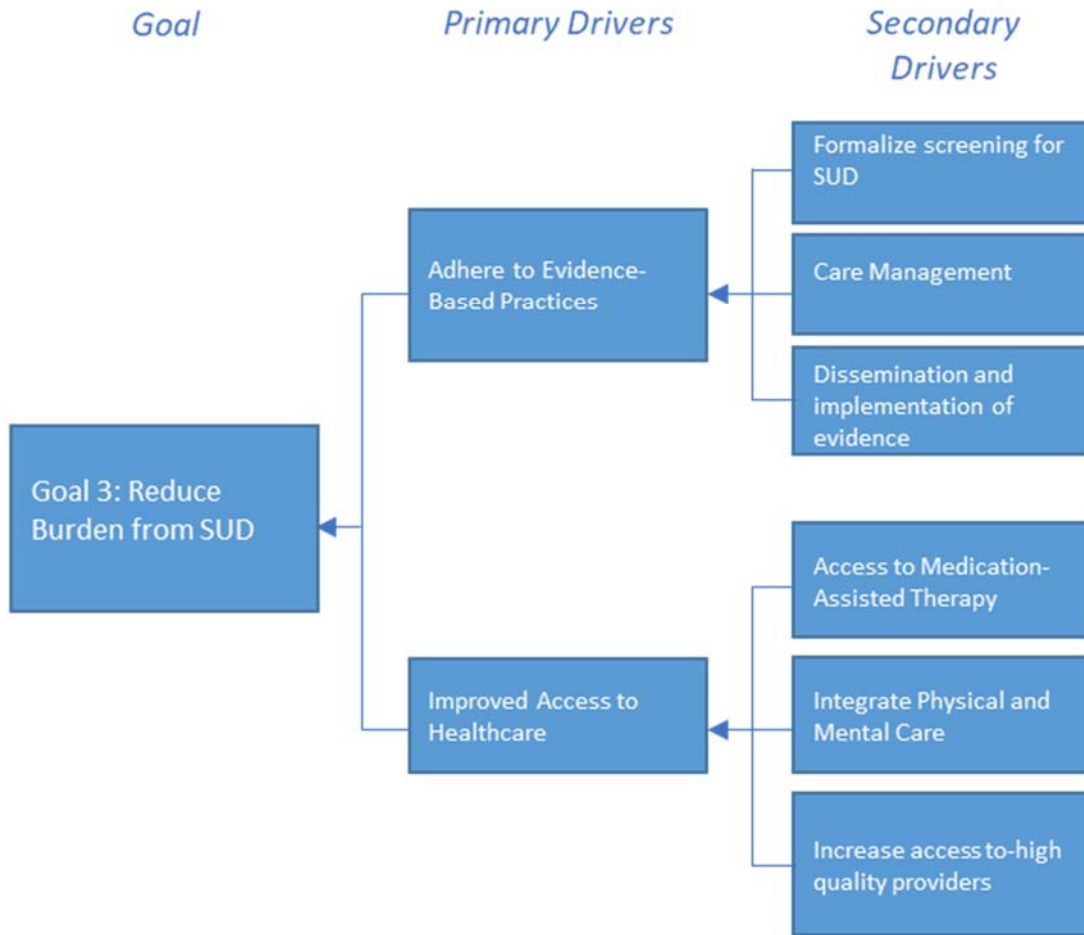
Goal

Primary Drivers

Secondary Drivers

Goal 3: Reduce Burden from SUD

Adhere to Evidence-Based Practices

Formalize screening for SUD

Care Management

Dissemination and implementation of evidence

Improved Access to Healthcare

Access to Medication-Assisted Therapy

Integrate Physical and Mental Care

Increase access to-high quality providers